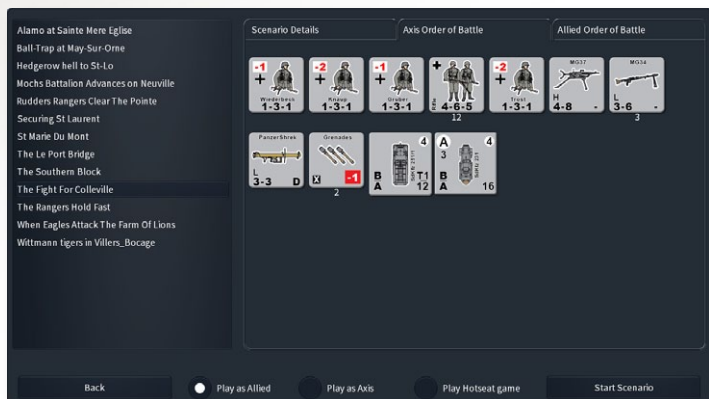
Alamo at Sainte Mere Eglise
Ball-Trap at May-Sur-Orne
Hedgerow hell to St-Lo
Mochs Battalion Advances on Neuville
Rudders Rangers Clear The Pointe
Securing St Laurent
St Marie Du Mont
The Le Port Bridge
The Southern Block
The Fight For Colleville
The Rangers Hold Fast
When Eagles Attack The Farm Of Lions
Wittmann tigers in Villers_Bocage

Scenario Details
Axis Order of Battle
Allied Order of Battle

-1
Weidenbach
1-3-1

-2
Knaup
1-3-1

-1
Gruber
1-3-1

4-6-5
12

-2
Trost
1-3-1

MG37
H
4-8
-

MG34
L
3-6
-
3

PanzerShrek
L
3-3
D

Grenades
X
-1
2

4
B
A
T1
12

A
4
3
B
A
16

Back
Play as Allied
Play as Axis
Play Hotseat game
Start Scenario